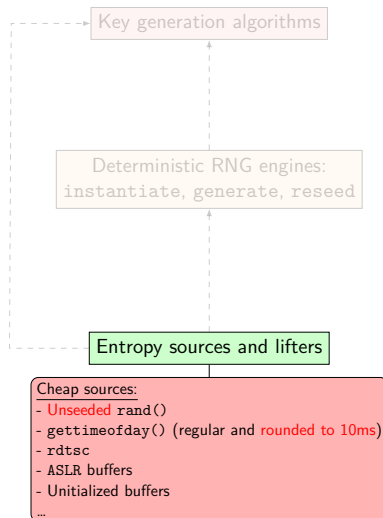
Key generation algorithms

Deterministic RNG engines:
instantiate, generate, reseed

Entropy sources and lifters

Cheap sources:
- Unseeded rand()
- gettimeofday() (regular and rounded to 10ms)
- rdtsc
- ASLR buffers
- Unitialized buffers
...